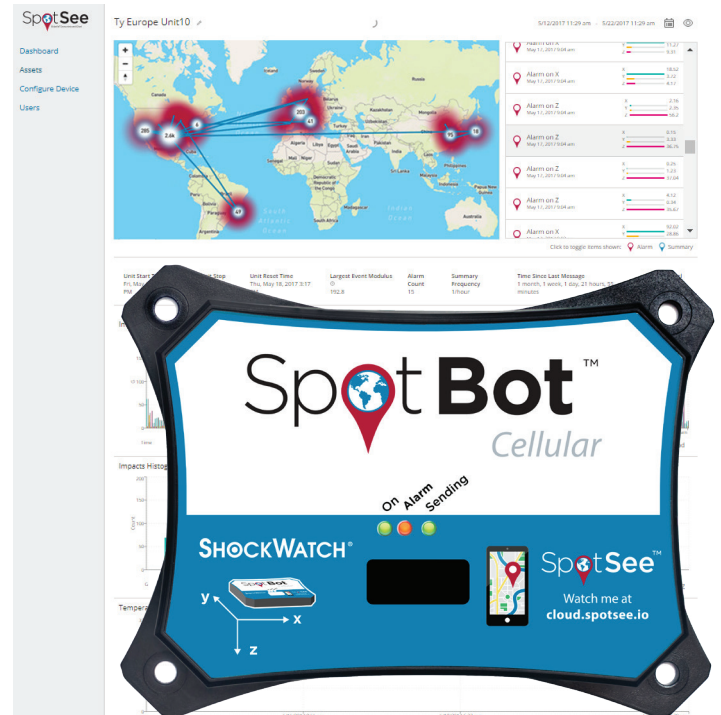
SpotSee

Dashboard
Assets
Configure Device
Users

Ty Europe Unit10

5/12/2017 11:29 am — 5/22/2017 11:29 am

Canada
Turkey
Algeria
Libya
Egypt
Saudi Arabia
Sudan
Nigeria
Ethiopia
Kenya
Tanzania
Angola
Namibia
South Africa
Indonesia
Australia
Paraguay
Argentina
South Atlantic Ocean
Indian Ocean

285
2.6k
4
203
41
75
18
47

Alarm on X
May 11, 2017 9:04 am

Alarm on X
May 11, 2017 9:04 am
18.62
3.22
8.11

Alarm on Z
May 11, 2017 9:04 am
2.16
2.36
38.2

Alarm on Z
May 11, 2017 9:04 am
8.76
5.22
36.75

Alarm on Z
May 11, 2017 9:04 am
8.26
1.23
11.04

Alarm on Z
May 11, 2017 9:04 am
6.12
6.34
15.67

Alarm on Z
May 11, 2017 9:04 am
10.02
6.34
28.86

Alarm on X

Click to toggle items shown: Alarm Summary

Unit Start
Fri, May
PM

Stop

Unit Reset Time
Thu, May 18, 2017 5:17
PM

Largest Event Modulus
192.8

Alarm Count
15

Summary Frequency
1/hour

Time Since Last Message
1 month, 1 week, 1 day, 21 hours, 37 minutes

Impacts Histog

Temper

SpotBot™
Cellular

On
Alarm
Sending

SHOCKWATCH®

SpotBot
y
x
z

SpotSee™
Watch me at
cloud.spotsee.io